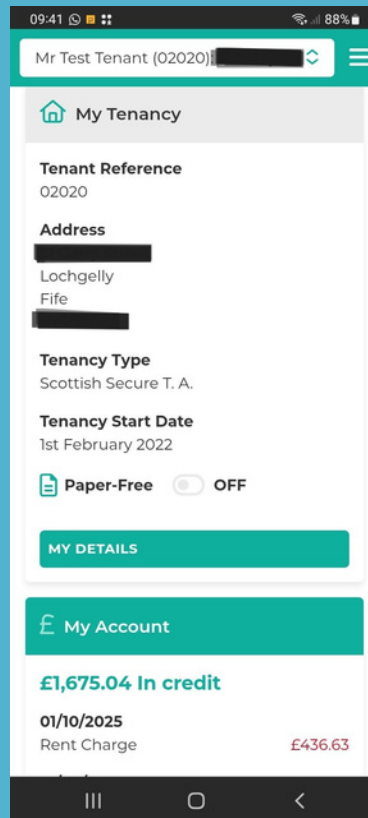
09:41 88%

Mr Test Tenant (02020)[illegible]

My Tenancy

Tenant Reference
02020

Address
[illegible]
Lochgelly
Fife
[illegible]

Tenancy Type
Scottish Secure T. A.

Tenancy Start Date
1st February 2022

Paper-Free OFF

MY DETAILS

£ My Account

£1,675.04 In credit

01/10/2025
Rent Charge £436.63